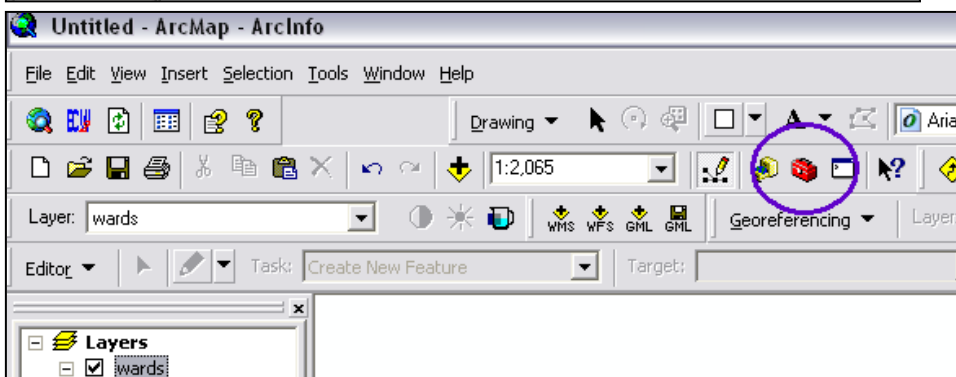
Untitled - ArcMap - ArcInfo

File Edit View Insert Selection Tools Window Help

Drawing

A

Aria

1:2,065

Layer: wards

WMS WFS GML GML

Georeferencing

Layer

Editor

Task: Create New Feature

Target:

Layers

wards